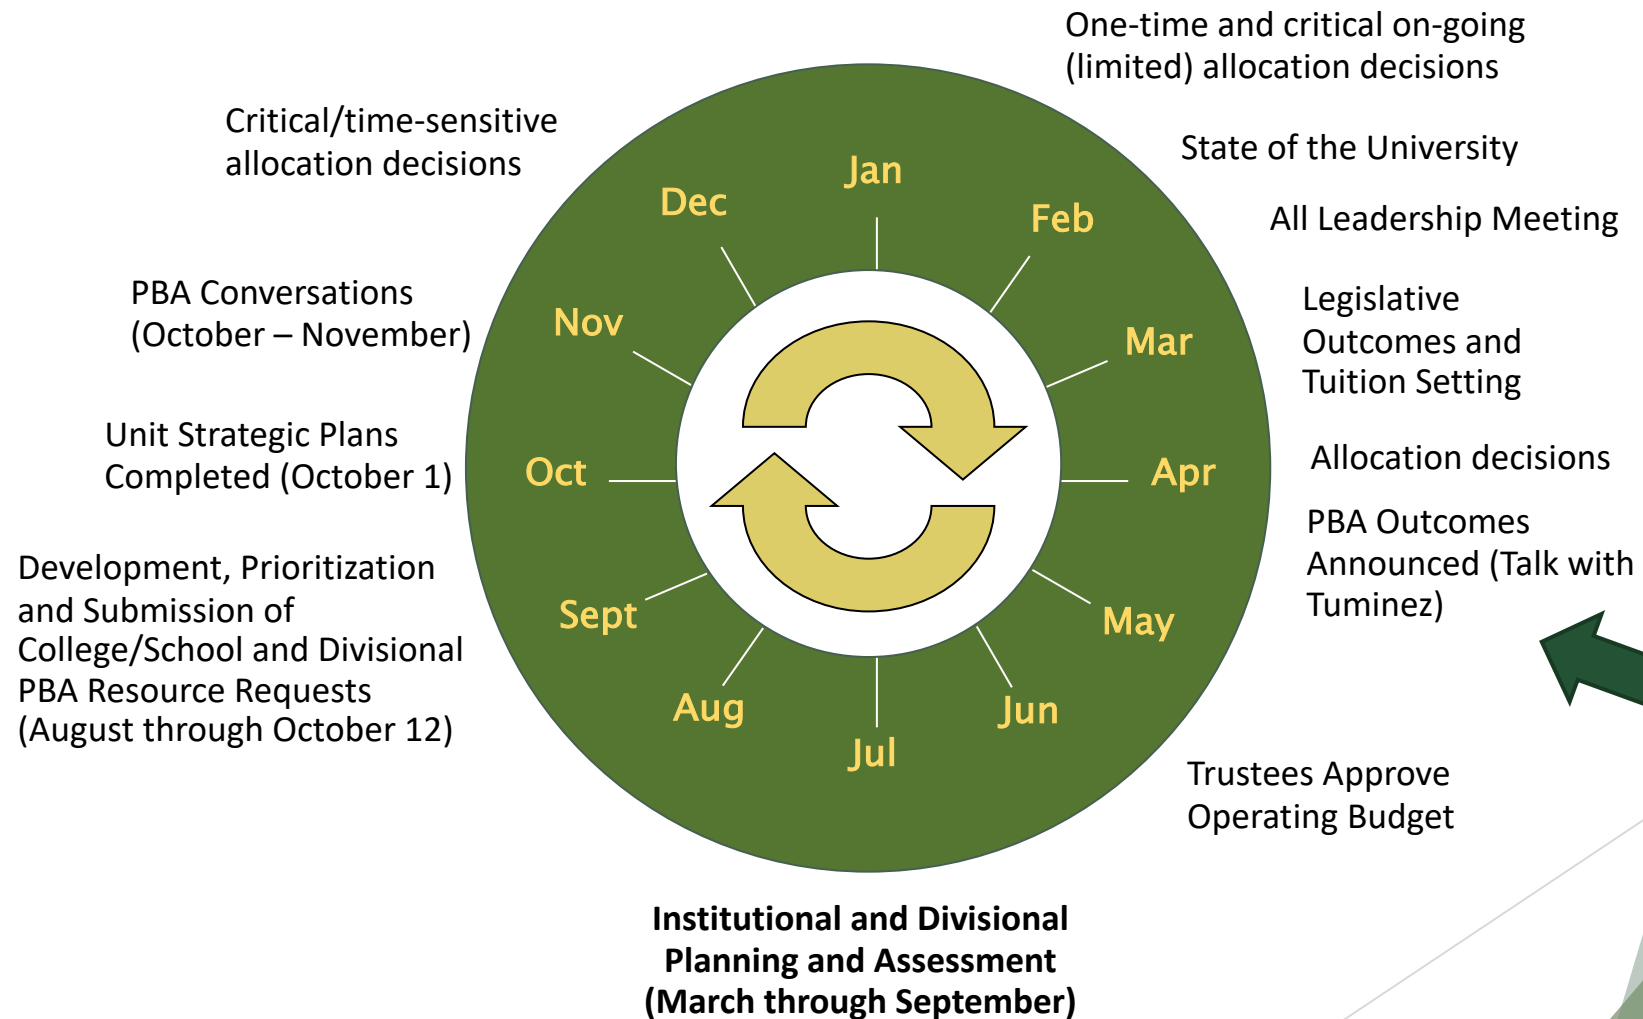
One-time and critical on-going (limited) allocation decisions

Critical/time-sensitive allocation decisions

State of the University

All Leadership Meeting

Jan
Feb
Mar
Apr
May
Jun
Jul
Aug
Sept
Oct
Nov
Dec

PBA Conversations (October – November)

Legislative Outcomes and Tuition Setting

Unit Strategic Plans Completed (October 1)

Allocation decisions

PBA Outcomes Announced (Talk with Tuminez)

Development, Prioritization and Submission of College/School and Divisional PBA Resource Requests (August through October 12)

Trustees Approve Operating Budget

**Institutional and Divisional Planning and Assessment (March through September)**